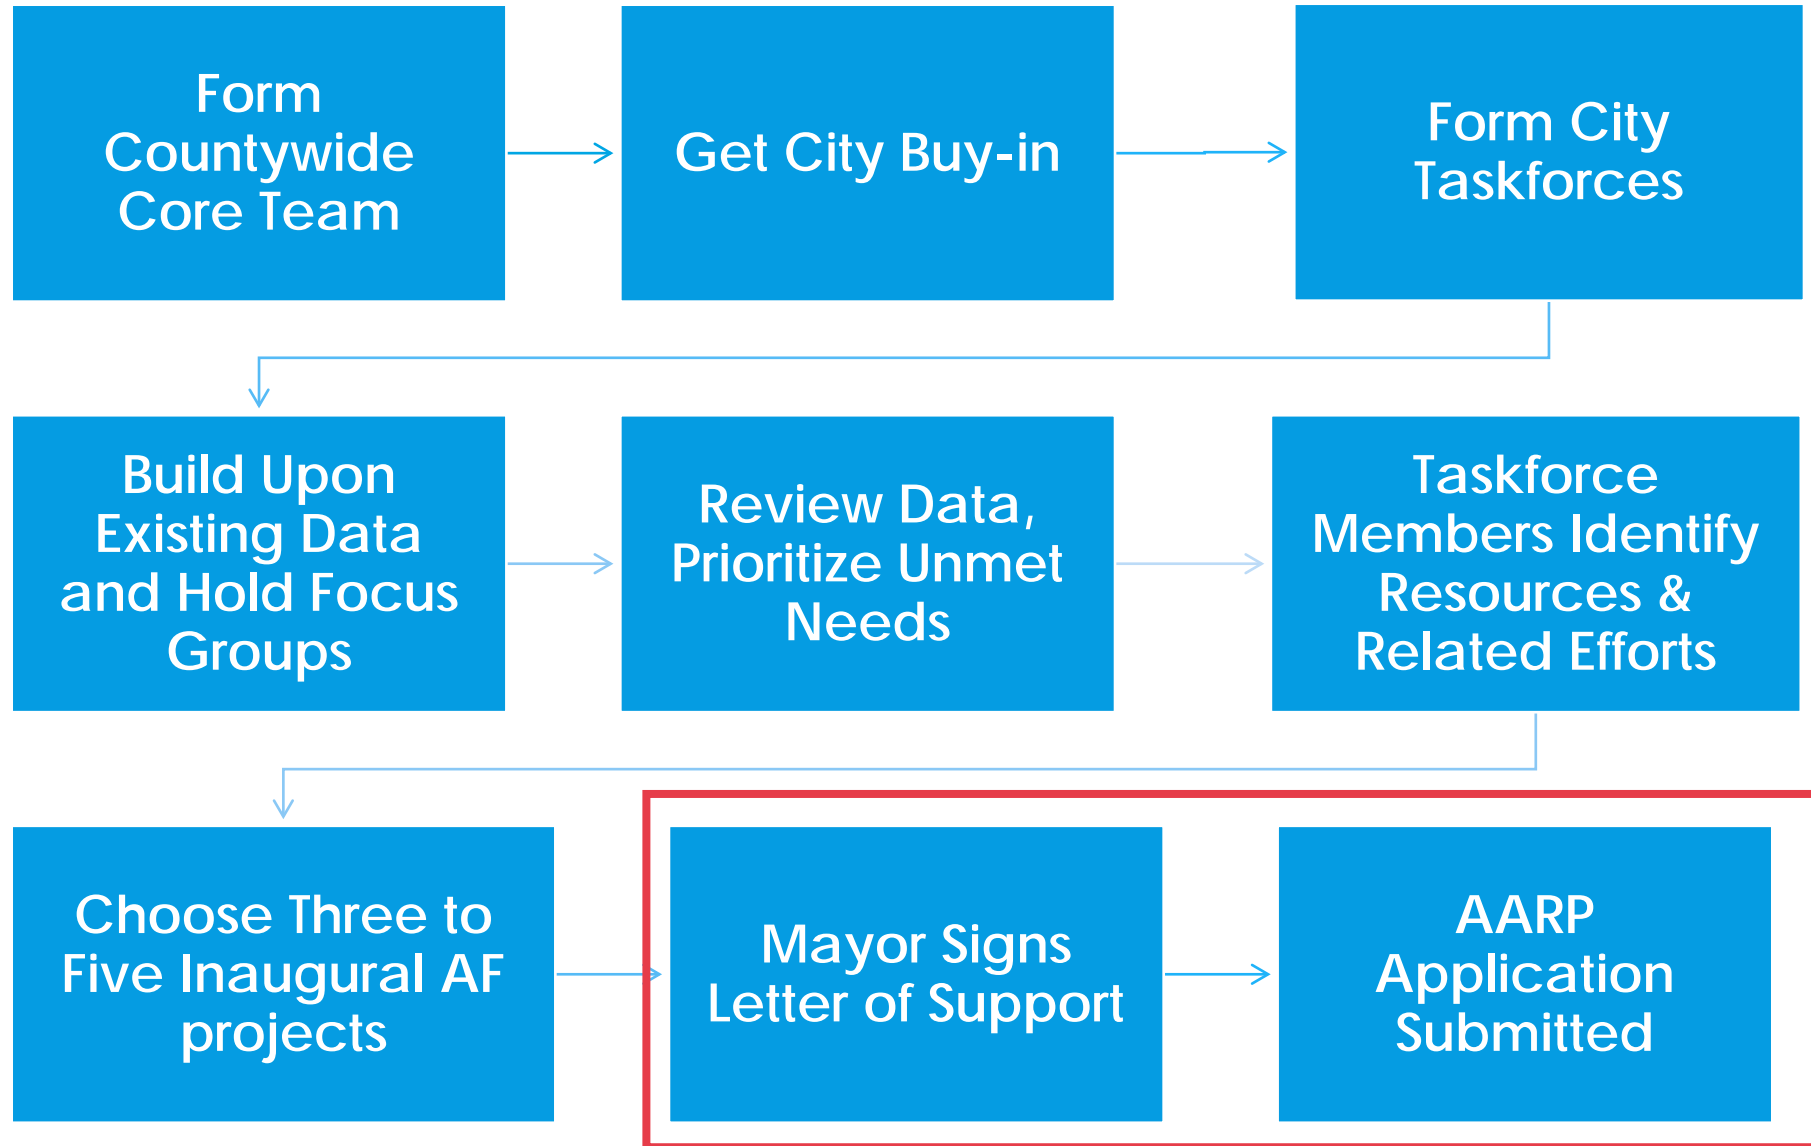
Form Countywide Core Team

Get City Buy-in

Form City Taskforces

Build Upon Existing Data and Hold Focus Groups

Review Data, Prioritize Unmet Needs

Taskforce Members Identify Resources & Related Efforts

Choose Three to Five Inaugural AF projects

Mayor Signs Letter of Support

AARP Application Submitted